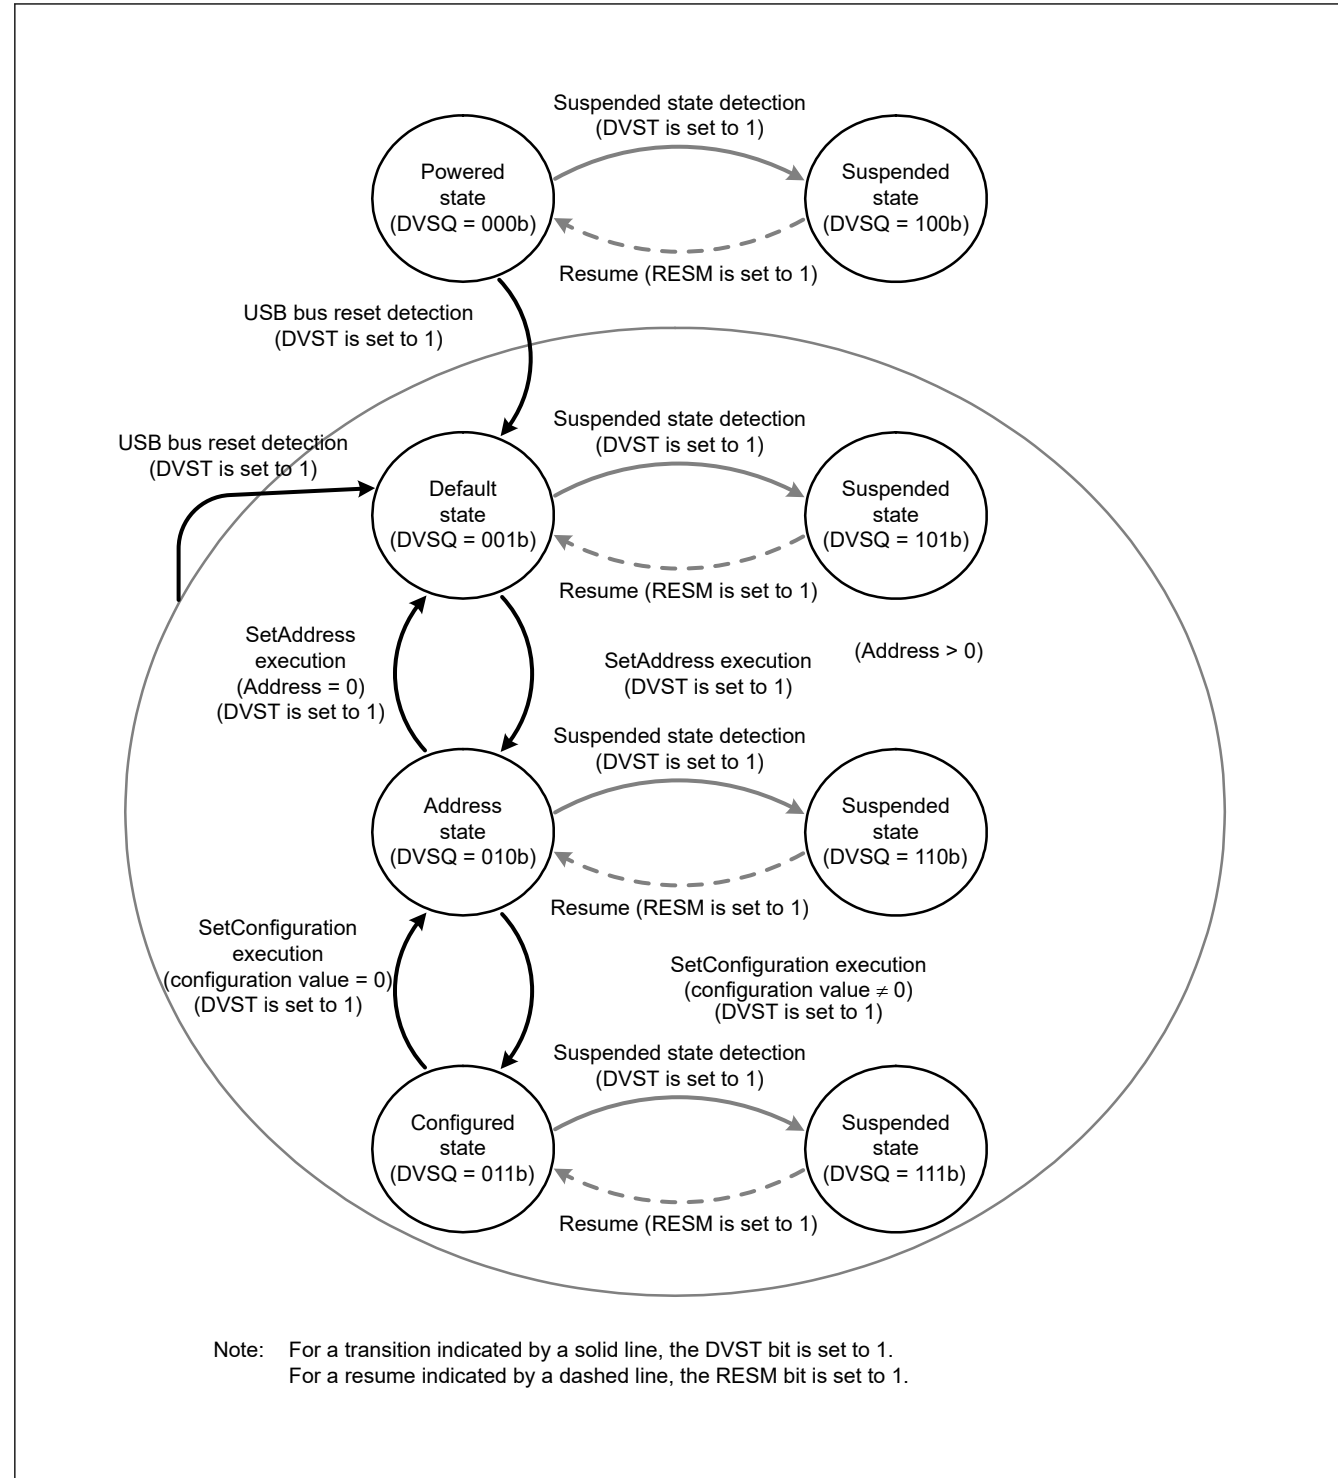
Suspended state detection
(DVST is set to 1)

Powered state (DVSQ = 000b)

Suspended state (DVSQ = 100b)

Resume (RESM is set to 1)

USB bus reset detection
(DVST is set to 1)

Suspended state detection
(DVST is set to 1)

USB bus reset detection
(DVST is set to 1)

Default state (DVSQ = 001b)

Suspended state (DVSQ = 101b)

Resume (RESM is set to 1)

SetAddress execution (Address = 0) (DVST is set to 1)

SetAddress execution
(DVST is set to 1)

(Address > 0)

Suspended state detection
(DVST is set to 1)

Address state (DVSQ = 010b)

Suspended state (DVSQ = 110b)

Resume (RESM is set to 1)

SetConfiguration execution (configuration value = 0) (DVST is set to 1)

SetConfiguration execution
(configuration value $\neq$ 0)
(DVST is set to 1)

Suspended state detection
(DVST is set to 1)

Configured state (DVSQ = 011b)

Suspended state (DVSQ = 111b)

Resume (RESM is set to 1)

Note: For a transition indicated by a solid line, the DVST bit is set to 1.
For a resume indicated by a dashed line, the RESM bit is set to 1.